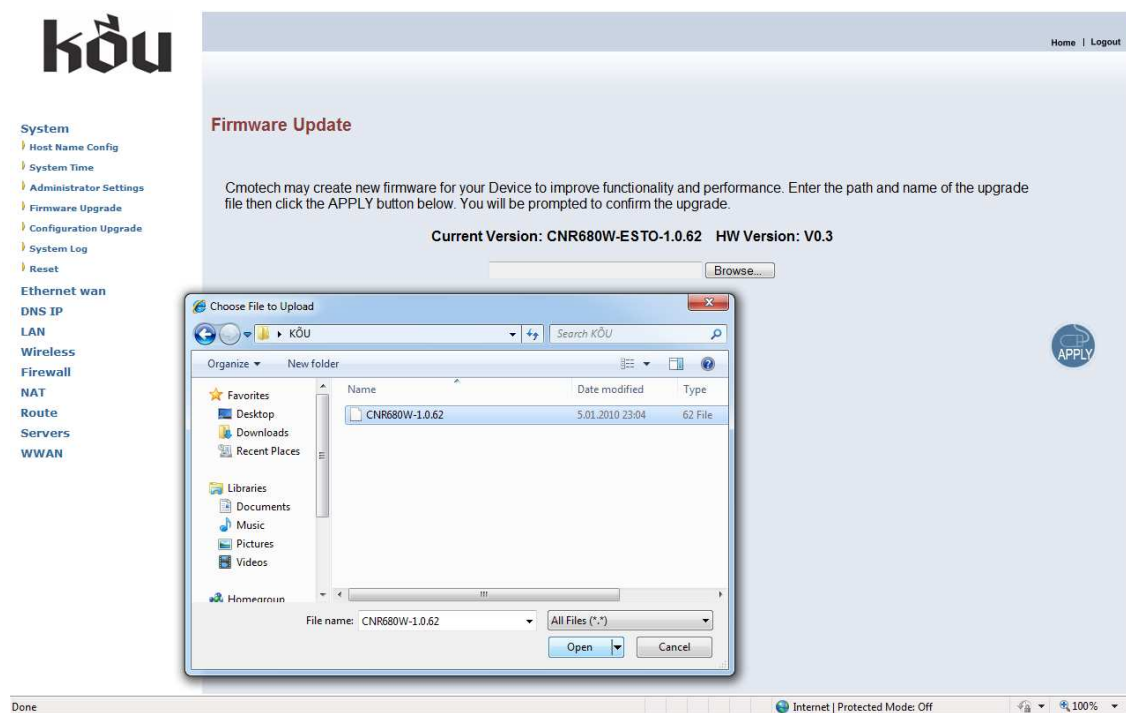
kŏu

Home | Logout

System
Host Name Config
System Time
Administrator Settings
Firmware Upgrade
Configuration Upgrade
System Log
Reset
Ethernet wan
DNS IP
LAN
Wireless
Firewall
NAT
Route
Servers
WWAN

Firmware Update

Cmotech may create new firmware for your Device to improve functionality and performance. Enter the path and name of the upgrade file then click the APPLY button below. You will be prompted to confirm the upgrade.

Current Version: CNR680W-ESTO-1.0.62 HW Version: V0.3

Browse...

APPLY

Choose File to Upload

KÖU

Search KÖU

Organize ▾ New folder

Favorites
Desktop
Downloads
Recent Places

Libraries
Documents
Music
Pictures
Videos

Homegroup

| Name | Date modified | Type |
|---|---|---|
| CNR680W-1.0.62 | 5.01.2010 23:04 | 62 File |

File name: CNR680W-1.0.62

All Files (*.*)

Open

Cancel

Done

Internet | Protected Mode: Off

100%